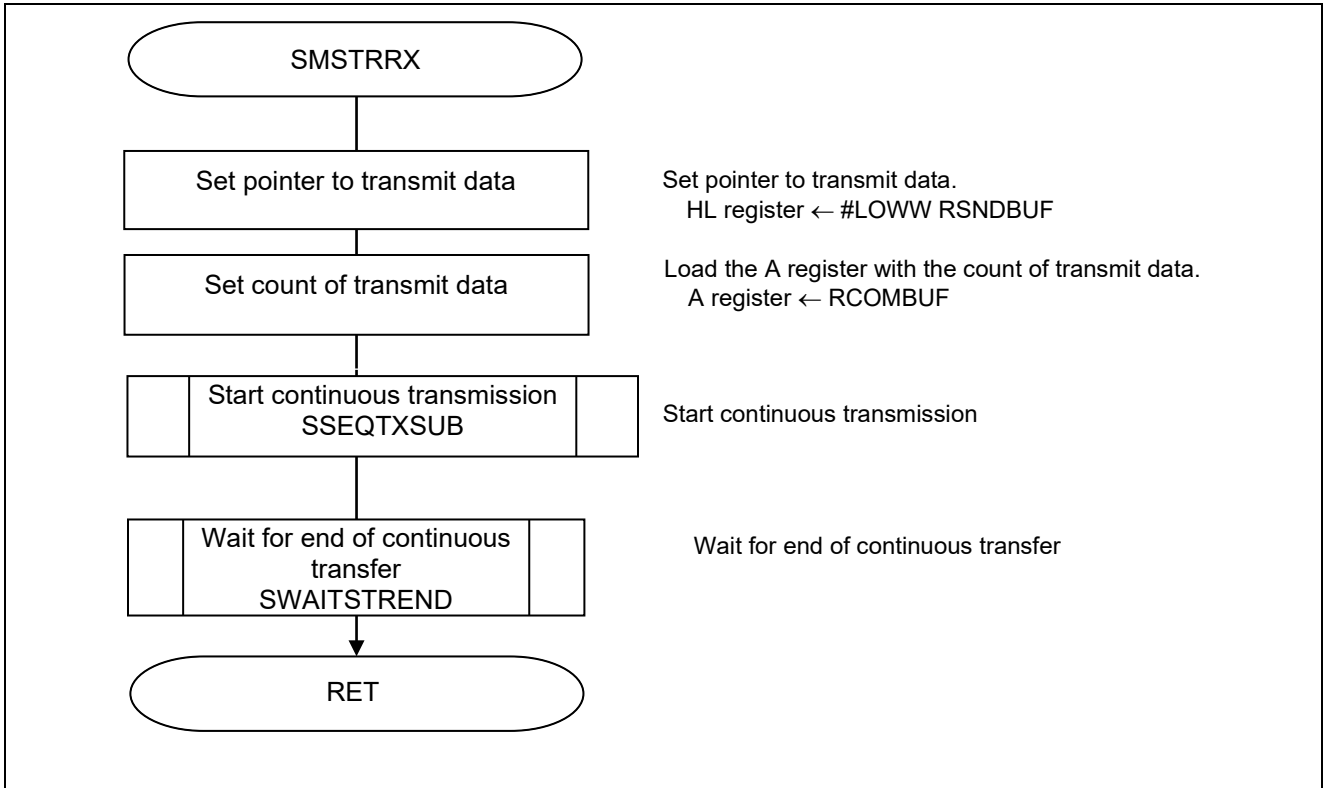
SMSTRRX

Set pointer to transmit data

Set pointer to transmit data.
HL register ← #LOWW RSNDBUF

Set count of transmit data

Load the A register with the count of transmit data.
A register ← RCOMBUF

Start continuous transmission
SSEQTXSUB

Start continuous transmission

Wait for end of continuous transfer
SWAITSTREND

Wait for end of continuous transfer

RET